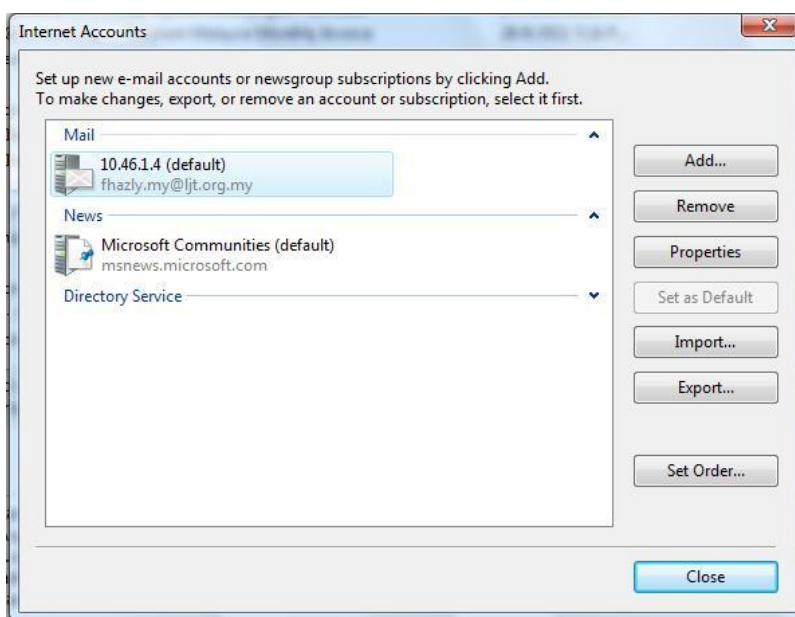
Internet Accounts

Set up new e-mail accounts or newsgroup subscriptions by clicking Add.
To make changes, export, or remove an account or subscription, select it first.

Mail

10.46.1.4 (default)
fhazly.my@ljt.org.my

News

Microsoft Communities (default)
msnews.microsoft.com

Directory Service

Add...

Remove

Properties

Set as Default

Import...

Export...

Set Order...

Close